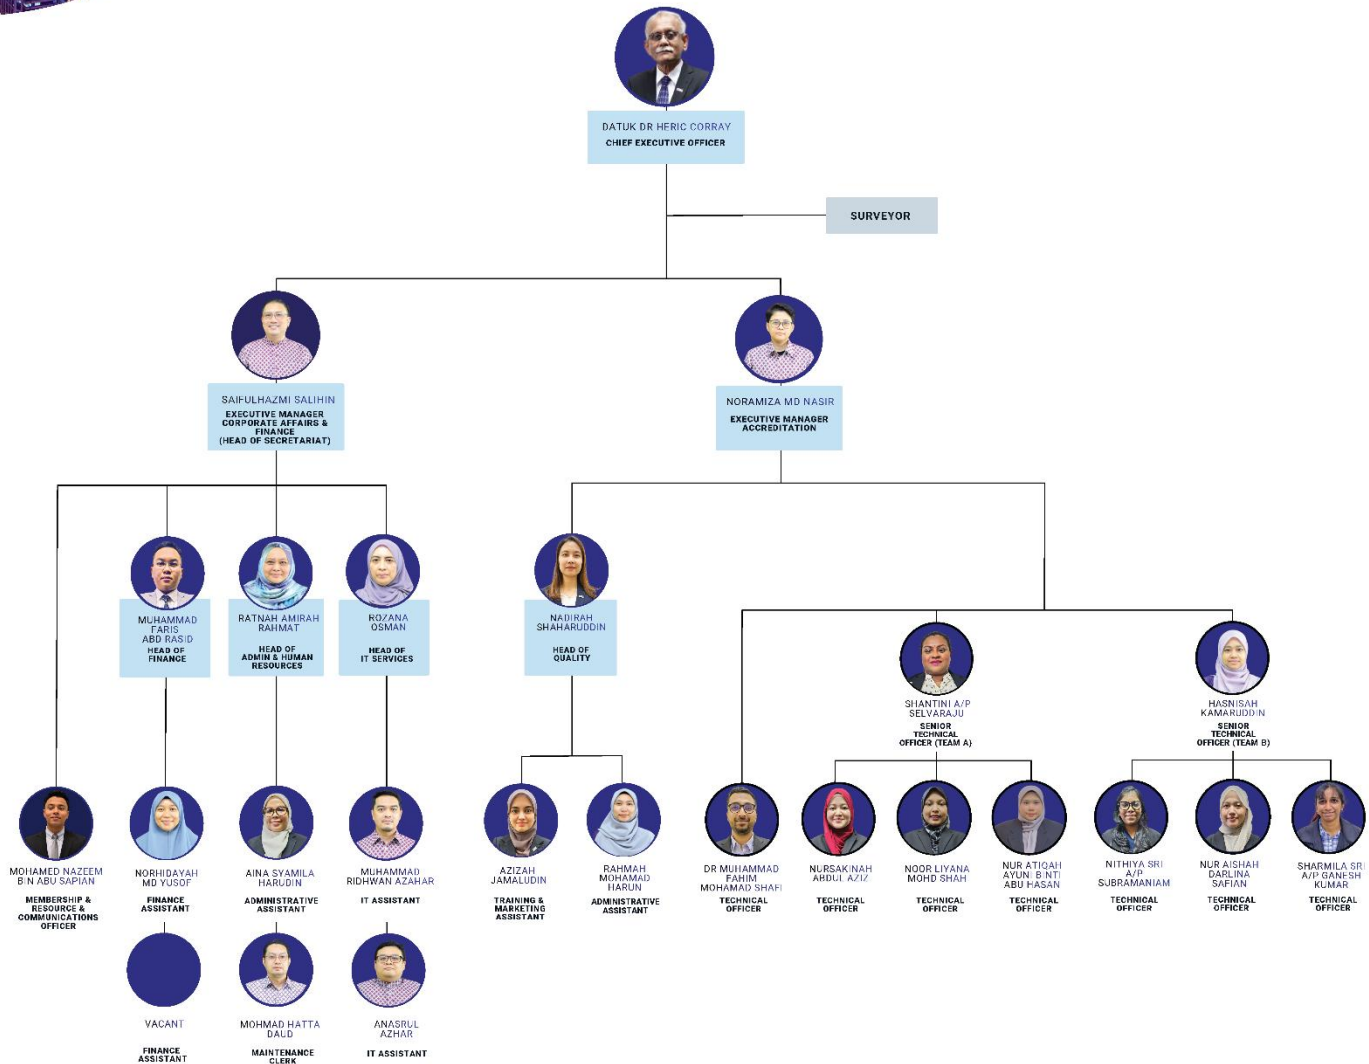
DATUK DR HERIC CORRAY
CHIEF EXECUTIVE OFFICER

SURVEYOR

SAIFULHAZMI SALIHIN
EXECUTIVE MANAGER CORPORATE AFFAIRS & FINANCE (HEAD OF SECRETARIAT)

NORAMIZA MD NASIR
EXECUTIVE MANAGER ACCREDITATION

MUHAMMAD FARIS ABD RASID
HEAD OF FINANCE

RATNAH AMIRAH RAHMAT
HEAD OF ADMIN & HUMAN RESOURCES

ROZANA OSMAN
HEAD OF IT SERVICES

NADIRAH SHAHARUDDIN
HEAD OF QUALITY

SHANTINI A/P SELVARAJU
SENIOR TECHNICAL OFFICER (TEAM A)

HASNISAH KAMARUDDIN
SENIOR TECHNICAL OFFICER (TEAM B)

MOHAMED NAZEEM BIN ABU SAPIAN
MEMBERSHIP & RESOURCE & COMMUNICATIONS OFFICER

NORHIDAYAH MD YUSOF
FINANCE ASSISTANT

AINA SYAMILA HARUDIN
ADMINISTRATIVE ASSISTANT

MUHAMMAD RIDHWAN AZAHAR
IT ASSISTANT

AZIZAH JAMALUDIN
TRAINING & MARKETING ASSISTANT

RAHMAH MOHAMAD HARUN
ADMINISTRATIVE ASSISTANT

DR MUHAMMAD FAHIM MOHAMAD SHAFI
TECHNICAL OFFICER

NURSAKINAH ABDUL AZIZ
TECHNICAL OFFICER

NOOR LIYANA MOHD SHAH
TECHNICAL OFFICER

NUR ATIQAH AYUNI BINTI ABU HASAN
TECHNICAL OFFICER

NITHIYA SRI A/P SUBRAMANIAM
TECHNICAL OFFICER

NUR AISHAH DARLINA SAFIAN
TECHNICAL OFFICER

SHARMILA SRI A/P GANESH KUMAR
TECHNICAL OFFICER

VACANT
FINANCE ASSISTANT

MOHMAD HATTA DAUD
MAINTENANCE CLERK

ANASRUL AZHAR
IT ASSISTANT